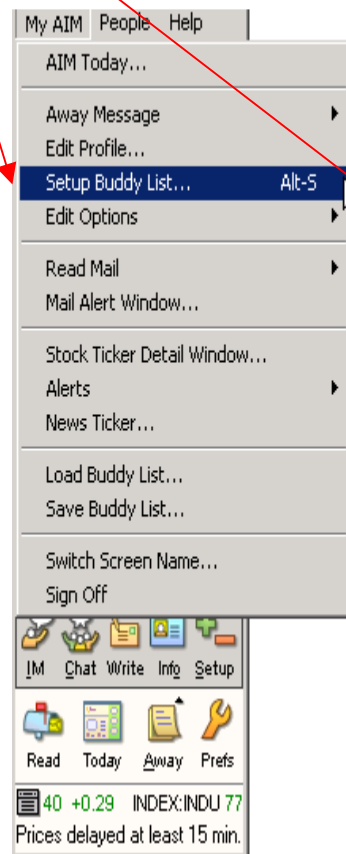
My AIM People Help

AIM Today...

Away Message
Edit Profile...
Setup Buddy List... Alt-S
Edit Options

Read Mail
Mail Alert Window...

Stock Ticker Detail Window...
Alerts
News Ticker...

Load Buddy List...
Save Buddy List...

Switch Screen Name...
Sign Off

IM Chat Write Info Setup

Read Today Away Prefs

40 +0.29 INDEX:INDU 77
Prices delayed at least 15 min.